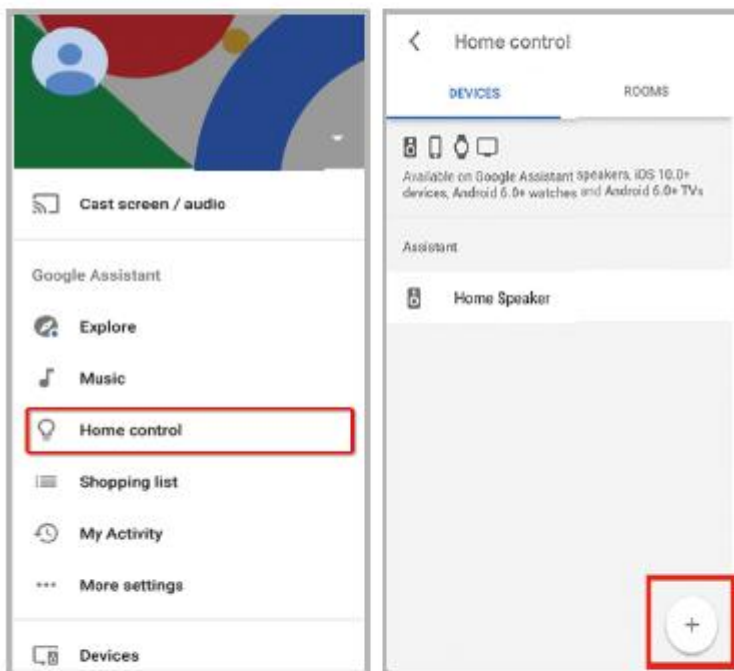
Cast screen / audio

Google Assistant

Explore

Music

Home control

Shopping list

My Activity

More settings

Devices

Home control

DEVICES

ROOMS

Available on Google Assistant speakers, iOS 10.0+ devices, Android 6.0+ watches and Android 6.0+ TVs

Assistant

Home Speaker

+